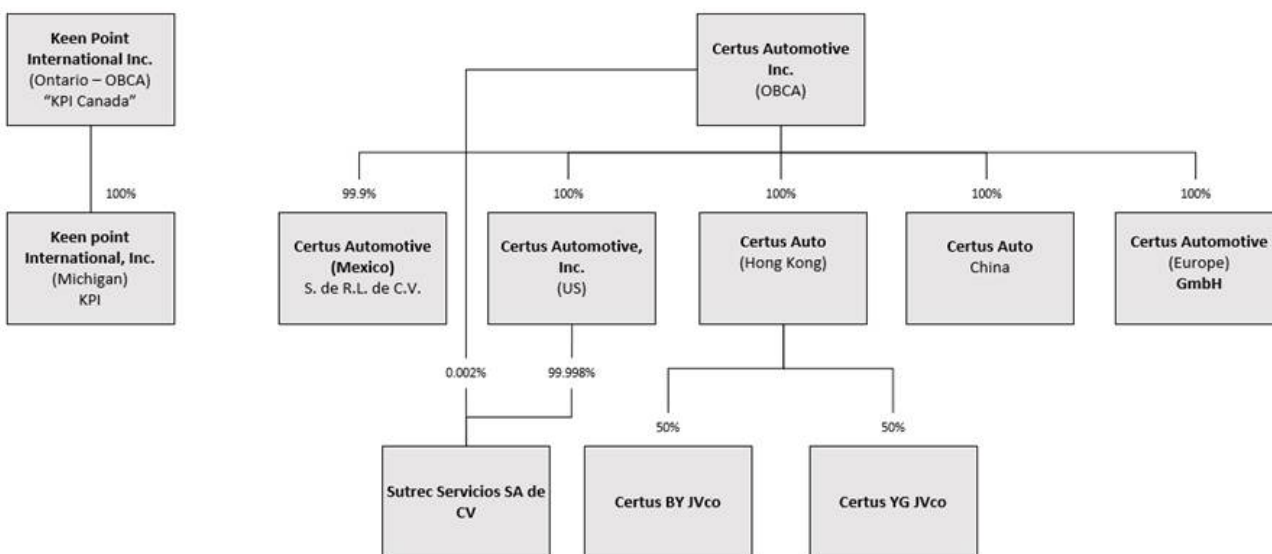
Keen Point International Inc.
(Ontario – OBCA)
"KPI Canada"

100%

Keen point International, Inc.
(Michigan)
KPI

Certus Automotive Inc.
(OBCA)

99.9%

Certus Automotive (Mexico)
S. de R.L. de C.V.

100%

Certus Automotive, Inc.
(US)

100%

Certus Auto
(Hong Kong)

100%

Certus Auto
China

100%

Certus Automotive
(Europe)
GmbH

0.002%

99.998%

Sutrec Servicios SA de CV

50%

Certus BY JVco

50%

Certus YG JVco